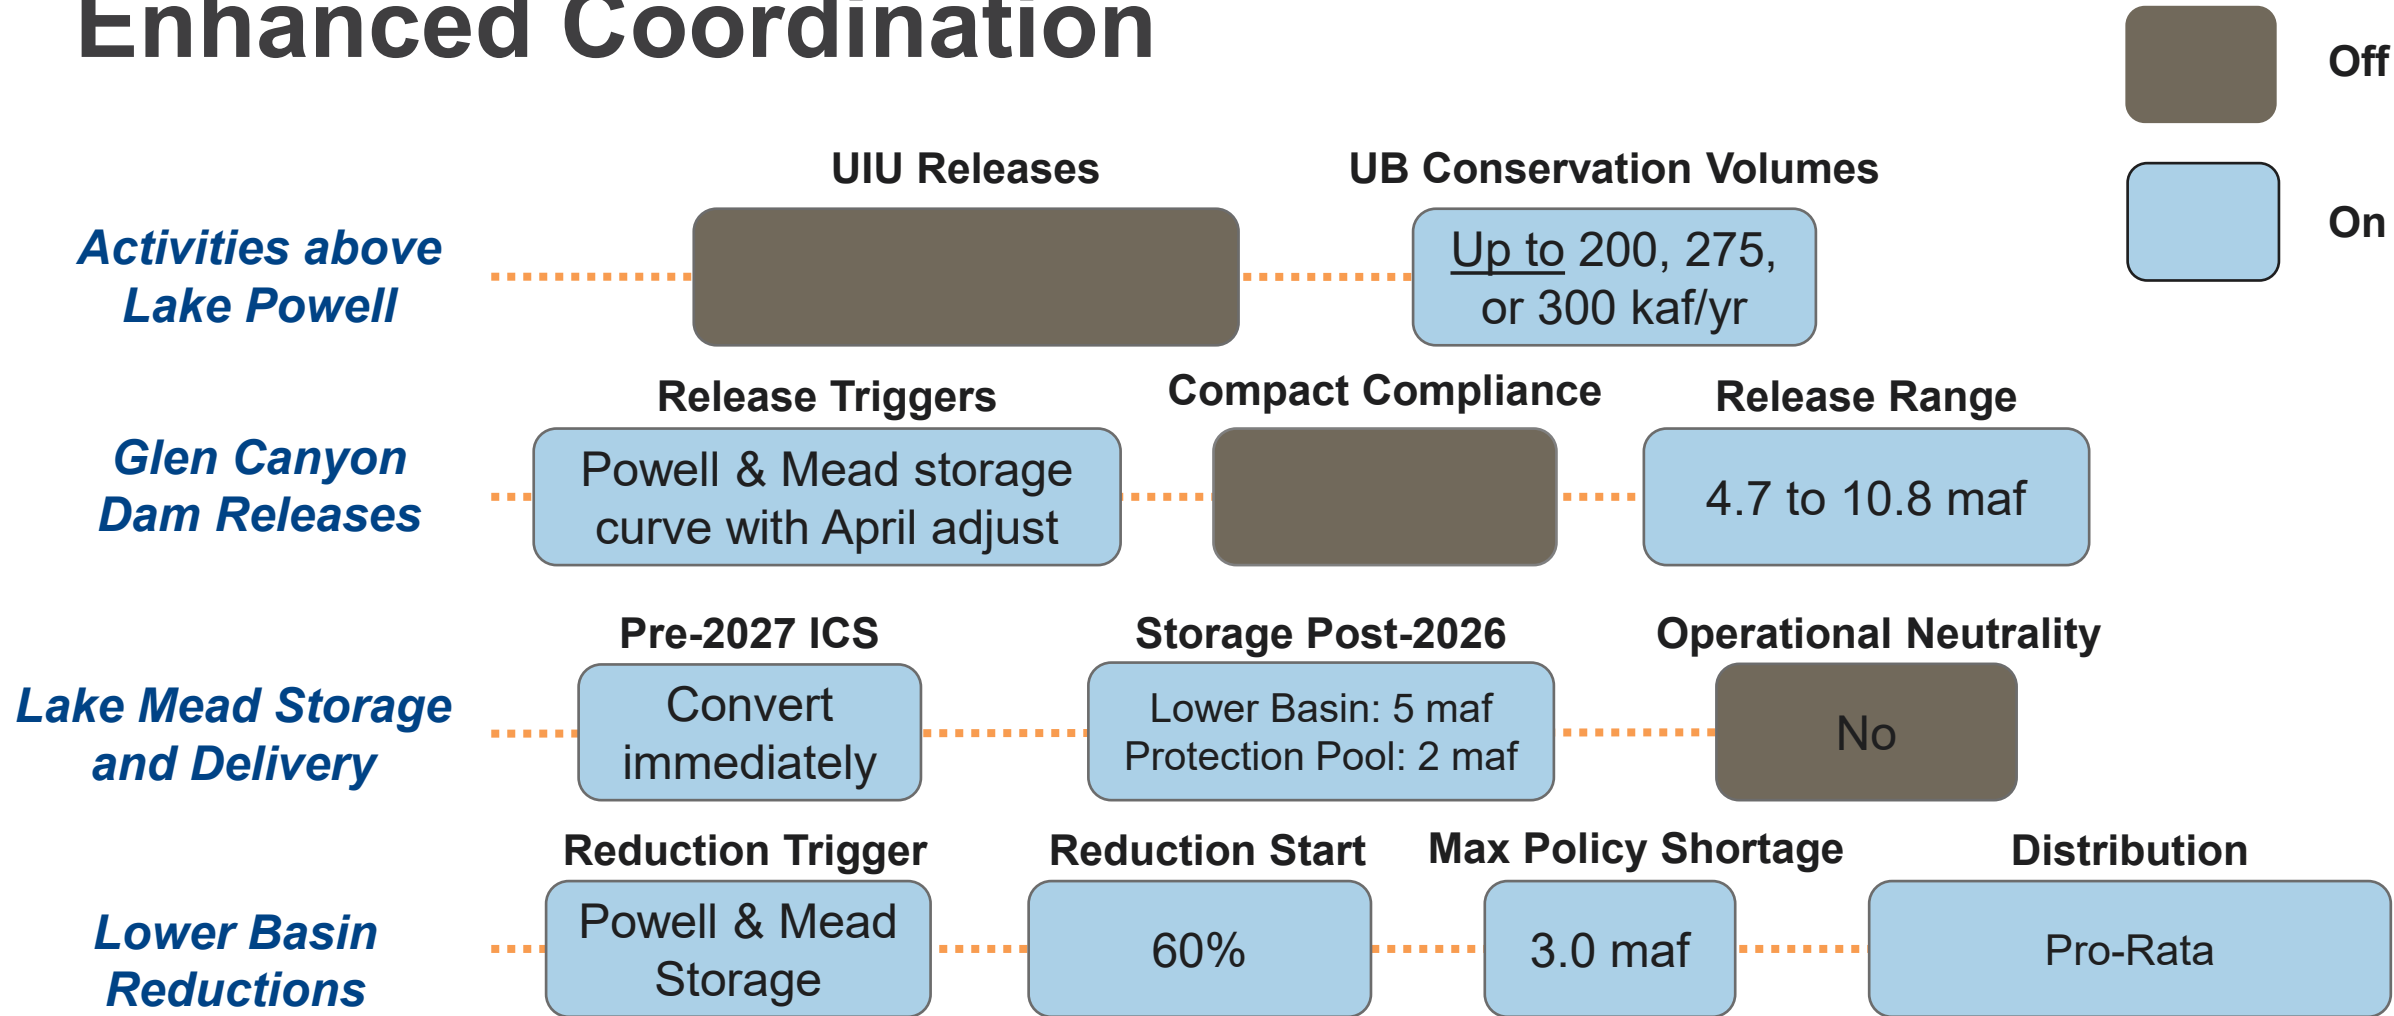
Enhanced Coordination

Off

On

Activities above Lake Powell

UIU Releases

UB Conservation Volumes

Up to 200, 275, or 300 kaf/yr

Glen Canyon Dam Releases

Release Triggers

Powell & Mead storage curve with April adjust

Compact Compliance

Release Range

4.7 to 10.8 maf

Lake Mead Storage and Delivery

Pre-2027 ICS

Convert immediately

Storage Post-2026

Lower Basin: 5 maf
Protection Pool: 2 maf

Operational Neutrality

No

Lower Basin Reductions

Reduction Trigger

Powell & Mead Storage

Reduction Start

60%

Max Policy Shortage

3.0 maf

Distribution

Pro-Rata